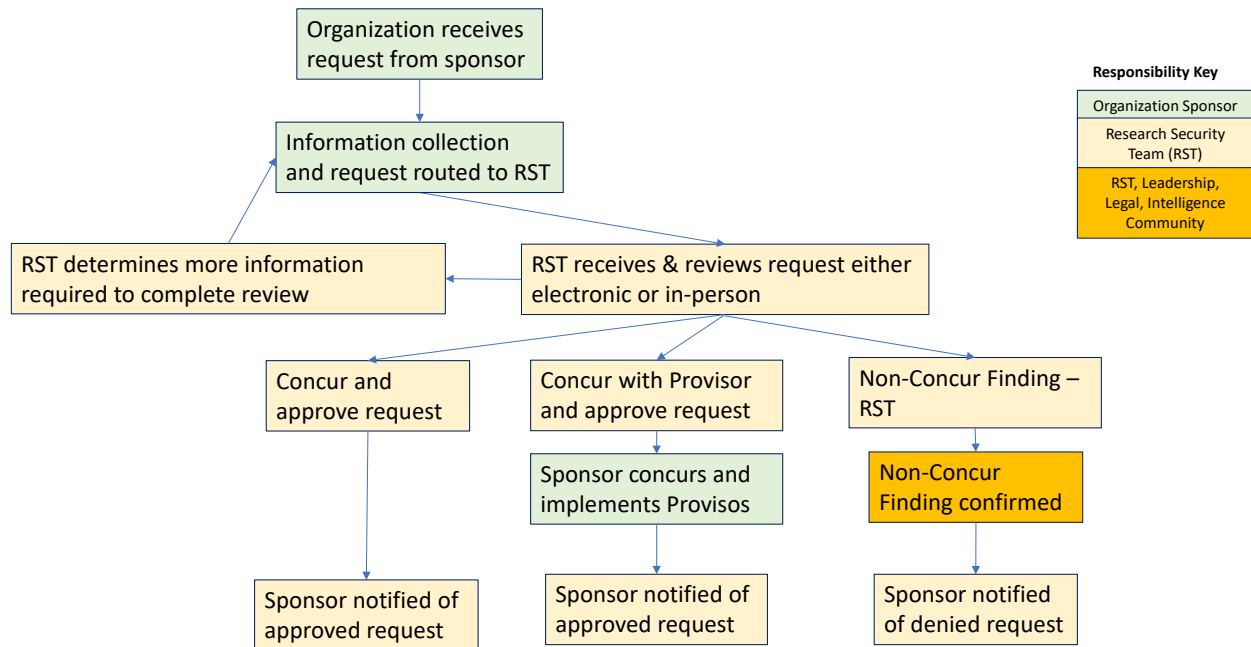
Organization receives request from sponsor

Information collection and request routed to RST

RST determines more information required to complete review

RST receives & reviews request either electronic or in-person

Concur and approve request

Concur with Provisor and approve request

Non-Concur Finding – RST

Sponsor concurs and implements Provisos

Non-Concur Finding confirmed

Sponsor notified of approved request

Sponsor notified of approved request

Sponsor notified of denied request

Responsibility Key

Organization Sponsor

Research Security Team (RST)

RST, Leadership, Legal, Intelligence Community